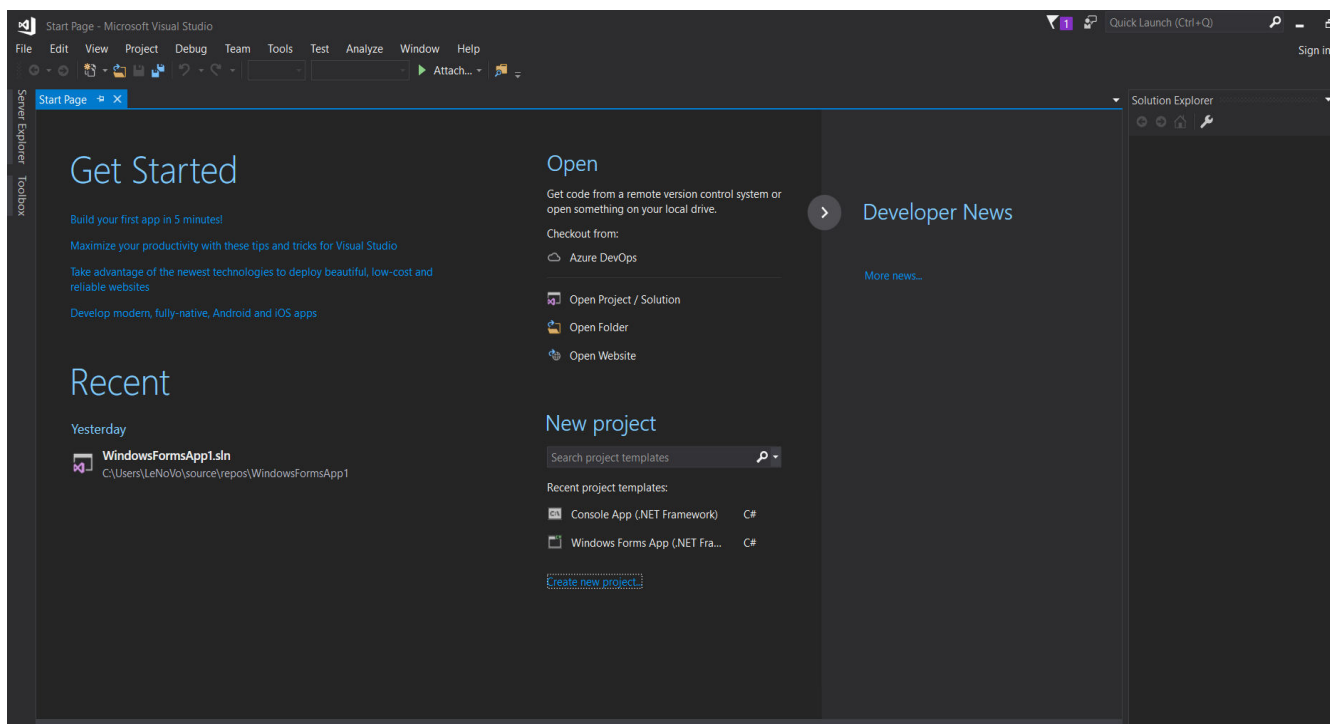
Start Page - Microsoft Visual Studio

1 Quick Launch (Ctrl+Q)

File Edit View Project Debug Team Tools Test Analyze Window Help

Sign in

Attach...

Server Explorer Toolbox

Start Page

Solution Explorer

Get Started

Build your first app in 5 minutes!

Maximize your productivity with these tips and tricks for Visual Studio

Take advantage of the newest technologies to deploy beautiful, low-cost and reliable websites

Develop modern, fully-native, Android and iOS apps

Recent

Yesterday

WindowsFormsApp1.sln
C:\Users\LeNoVo\source\repos\WindowsFormsApp1

Open

Get code from a remote version control system or open something on your local drive.

Checkout from:

Azure DevOps

Open Project / Solution

Open Folder

Open Website

New project

Search project templates

Recent project templates:

Console App (.NET Framework) C#

Windows Forms App (.NET Fra... C#

Create new project...

Developer News

More news...